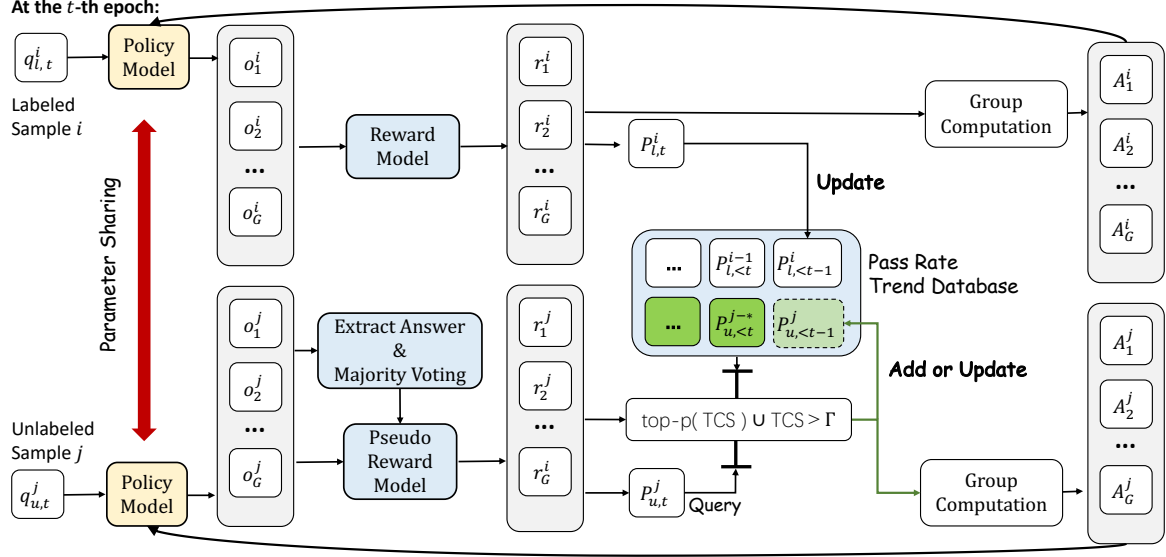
At the $t$-th epoch:

$q_{l,t}^{i}$

Policy Model

Labeled Sample $i$

$o_1^i$

$o_2^i$

...

$o_G^i$

Reward Model

$r_1^i$

$r_2^i$

...

$r_G^i$

$P_{l,t}^{i}$

Group Computation

$A_1^i$

$A_2^i$

...

$A_G^i$

Update

Parameter Sharing

...

$P_{l,<t}^{i-1}$

$P_{l,<t-1}^{i}$

Pass Rate Trend Database

...

$P_{u,<t}^{j-*}$

$P_{u,<t-1}^{j}$

$o_1^j$

$o_2^j$

...

$o_G^j$

Extract Answer & Majority Voting

Pseudo Reward Model

$r_1^j$

$r_2^j$

...

$r_G^j$

top-p( TCS ) ∪ TCS > Γ

Add or Update

$A_1^j$

$A_2^j$

...

$A_G^j$

Unlabeled Sample $j$

$q_{u,t}^{j}$

Policy Model

$P_{u,t}^{j}$

Query

Group Computation